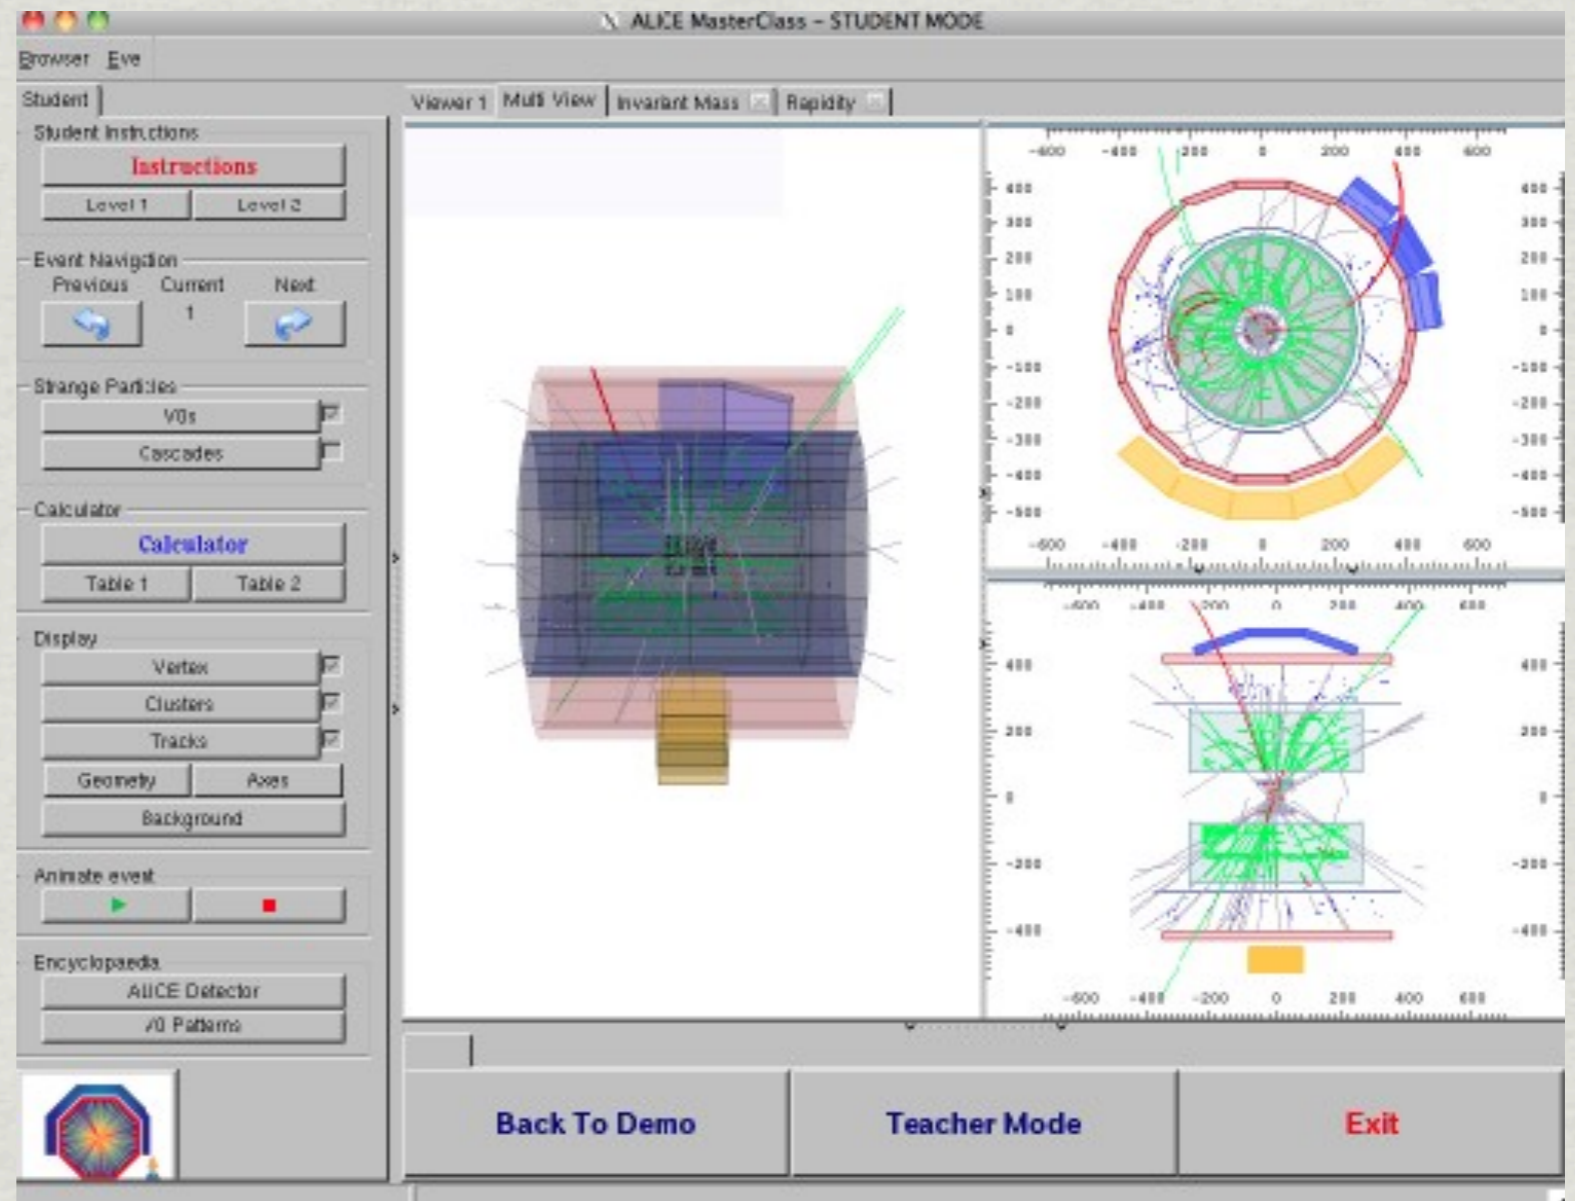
ALICE MasterClass – STUDENT MODE

Browser Eve

Student

Viewer 1 Multi View Invariant Mass Rapidity

Student Instructions
Instructions
Level 1 Level 2

Event Navigation
Previous Current Next
1

Strange Particles
V0s
Cascades

Calculator
Calculator
Table 1 Table 2

Display
Vertex
Clusters
Tracks
Geometry Axes
Background

Animate event

Encyclopaedia
AliCE Detector
V0 Patterns

-600 -400 -200 0 200 400 600
400 300 200 100 0 -100 -200 -300 -400 -500
400 300 200 100 0 -100 -200 -300 -400 -500
-600 -400 -200 0 200 400 600

-600 -400 -200 0 200 400 600
400 200 0 -200 -400
400 200 0 -200 -400
-600 -400 -200 0 200 400 600

Back To Demo
Teacher Mode
Exit